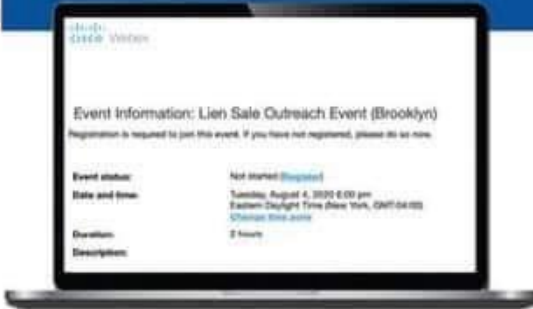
cisco Webex

Event Information: Lien Sale Outreach Event (Brooklyn)

Registration is required to join this event. If you have not registered, please do so now.

Event status: Not started (Register)

Date and time: Tuesday, August 4, 2020 6:00 pm Eastern Daylight Time (New York, GMT-04:00) Change time zone

Duration: 2 hours

Description: